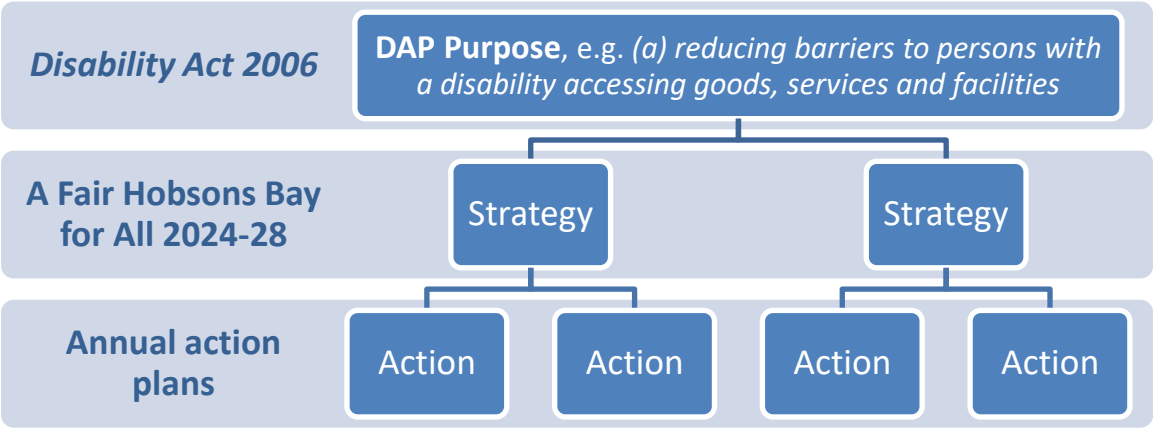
Disability Act 2006

DAP Purpose, e.g. (a) reducing barriers to persons with a disability accessing goods, services and facilities

A Fair Hobsons Bay for All 2024-28

Strategy

Strategy

Annual action plans

Action

Action

Action

Action